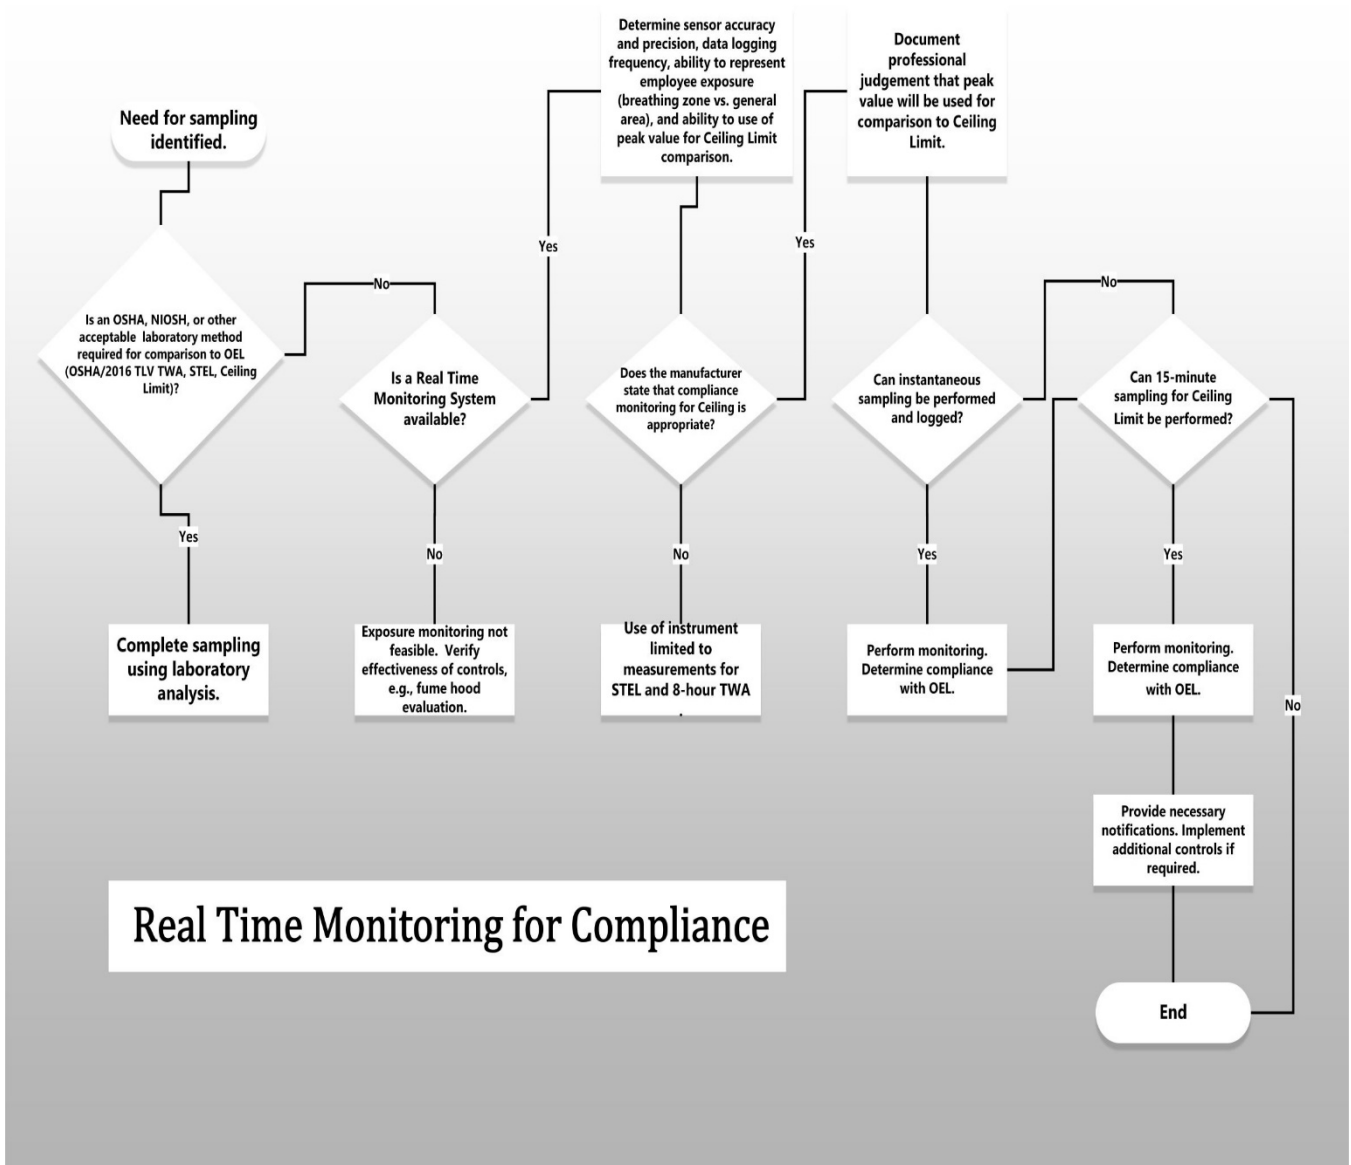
Need for sampling identified.

Is an OSHA, NIOSH, or other acceptable laboratory method required for comparison to OEL (OSHA/2016 TLV TWA, STEL, Ceiling Limit)?

Yes

Complete sampling using laboratory analysis.

No

Is a Real Time Monitoring System available?

No

Exposure monitoring not feasible. Verify effectiveness of controls, e.g., fume hood evaluation.

Yes

Determine sensor accuracy and precision, data logging frequency, ability to represent employee exposure (breathing zone vs. general area), and ability to use of peak value for Ceiling Limit comparison.

Does the manufacturer state that compliance monitoring for Ceiling is appropriate?

No

Use of instrument limited to measurements for STEL and 8-hour TWA

Yes

Document professional judgement that peak value will be used for comparison to Ceiling Limit.

Can instantaneous sampling be performed and logged?

Yes

Perform monitoring. Determine compliance with OEL.

No

Can 15-minute sampling for Ceiling Limit be performed?

Yes

Perform monitoring. Determine compliance with OEL.

Provide necessary notifications. Implement additional controls if required.

No

End

Real Time Monitoring for Compliance